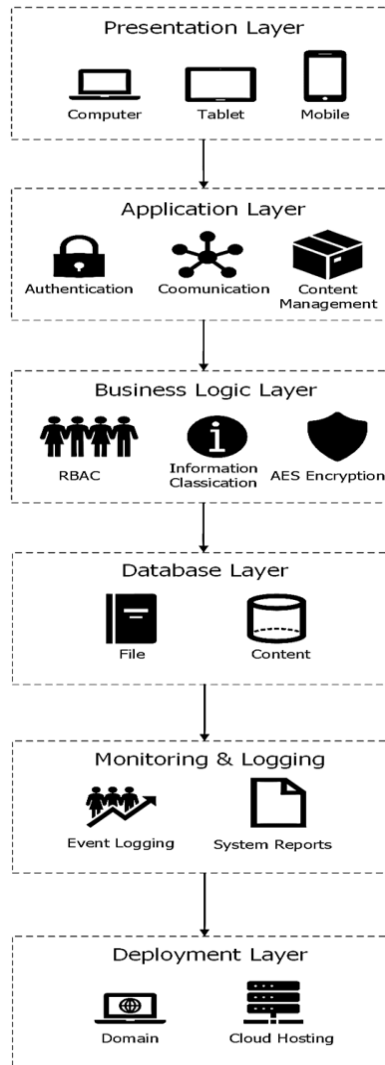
Presentation Layer

Computer

Tablet

Mobile

Application Layer

Authentication

Coomunication

Content Management

Business Logic Layer

RBAC

Information Classication

AES Encryption

Database Layer

File

Content

Monitoring & Logging

Event Logging

System Reports

Deployment Layer

Domain

Cloud Hosting